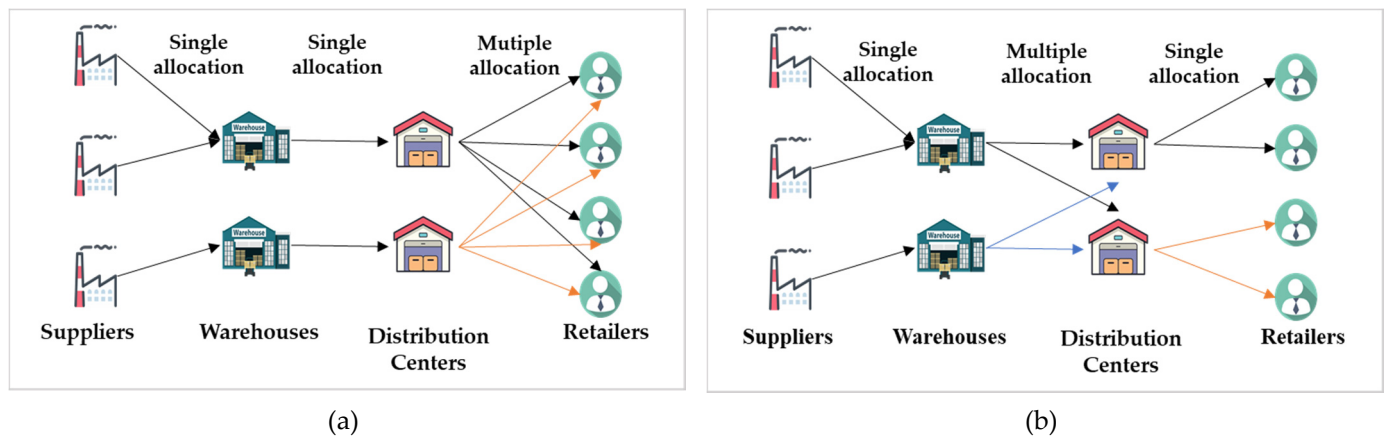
Single allocation

Single allocation

Mutiple allocation

Warehouse

Warehouse

Suppliers

Warehouses

Distribution Centers

Retailers

(a)

Single allocation

Multiple allocation

Single allocation

Warehouse

Warehouse

Suppliers

Warehouses

Distribution Centers

Retailers

(b)